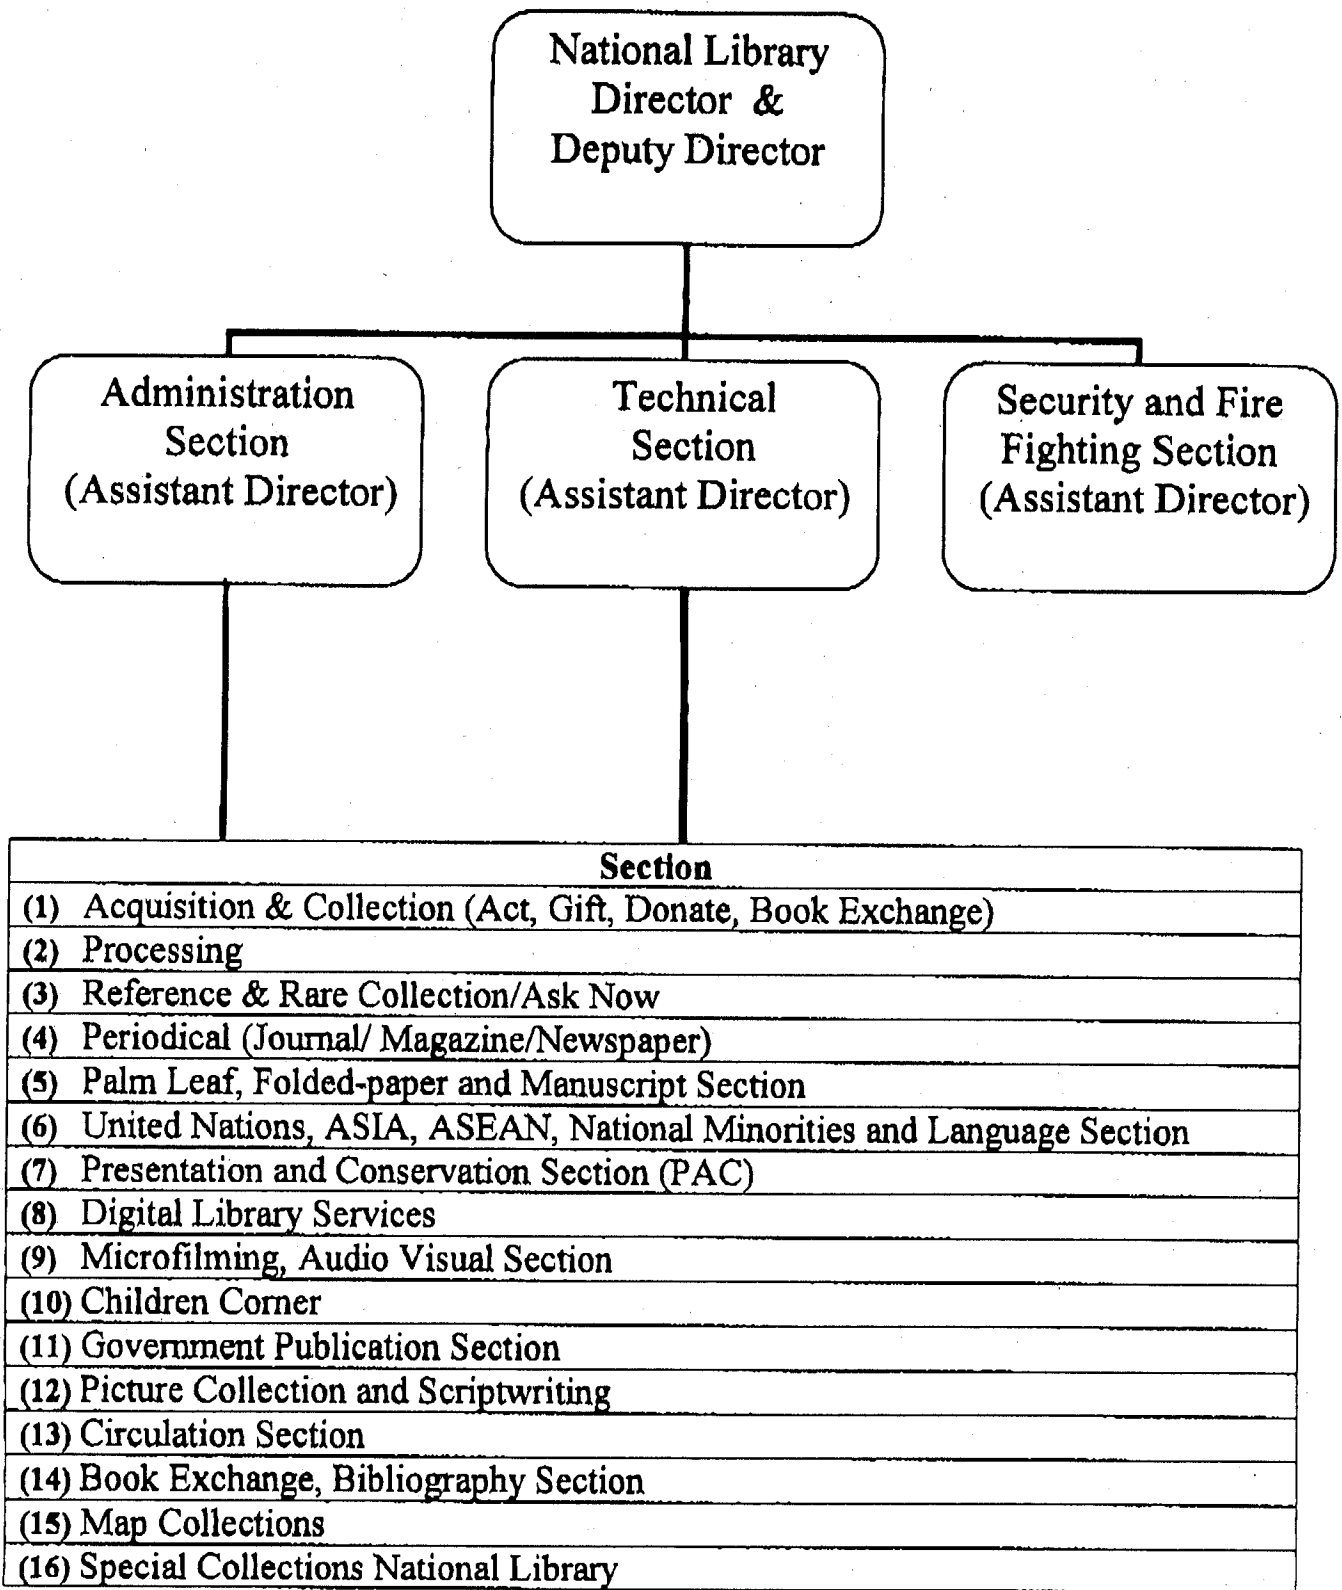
National Library
Director &
Deputy Director

Administration Section (Assistant Director)

Technical Section (Assistant Director)

Security and Fire Fighting Section (Assistant Director)

| Section |
|---|
| (1) Acquisition & Collection (Act, Gift, Donate, Book Exchange) |
| (2) Processing |
| (3) Reference & Rare Collection/Ask Now |
| (4) Periodical (Journal/ Magazine/Newspaper) |
| (5) Palm Leaf, Folded-paper and Manuscript Section |
| (6) United Nations, ASIA, ASEAN, National Minorities and Language Section |
| (7) Presentation and Conservation Section (PAC) |
| (8) Digital Library Services |
| (9) Microfilming, Audio Visual Section |
| (10) Children Corner |
| (11) Government Publication Section |
| (12) Picture Collection and Scriptwriting |
| (13) Circulation Section |
| (14) Book Exchange, Bibliography Section |
| (15) Map Collections |
| (16) Special Collections National Library |